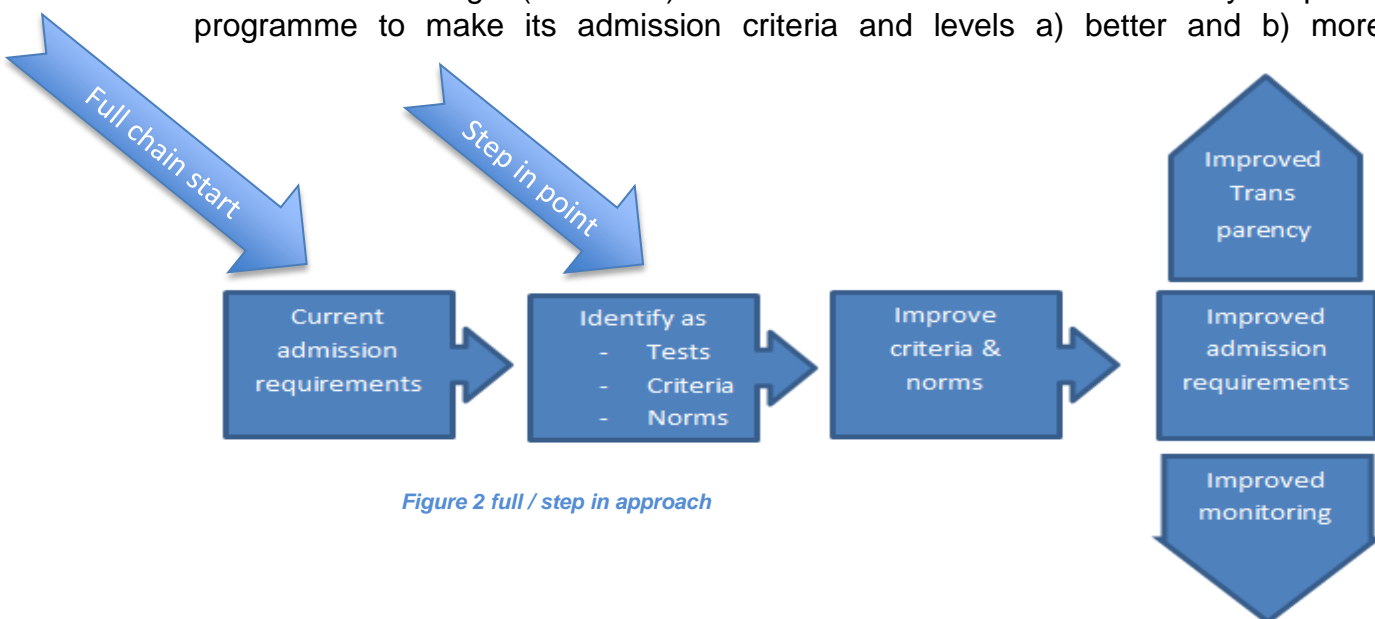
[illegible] programme to make its admission criteria and levels a) better and b) more

Full chain start

Step in point

Current admission requirements

Identify as
- Tests
- Criteria
- Norms

Improve criteria & norms

Improved Trans parency

Improved admission requirements

Improved monitoring

Figure 2 full / step in approach